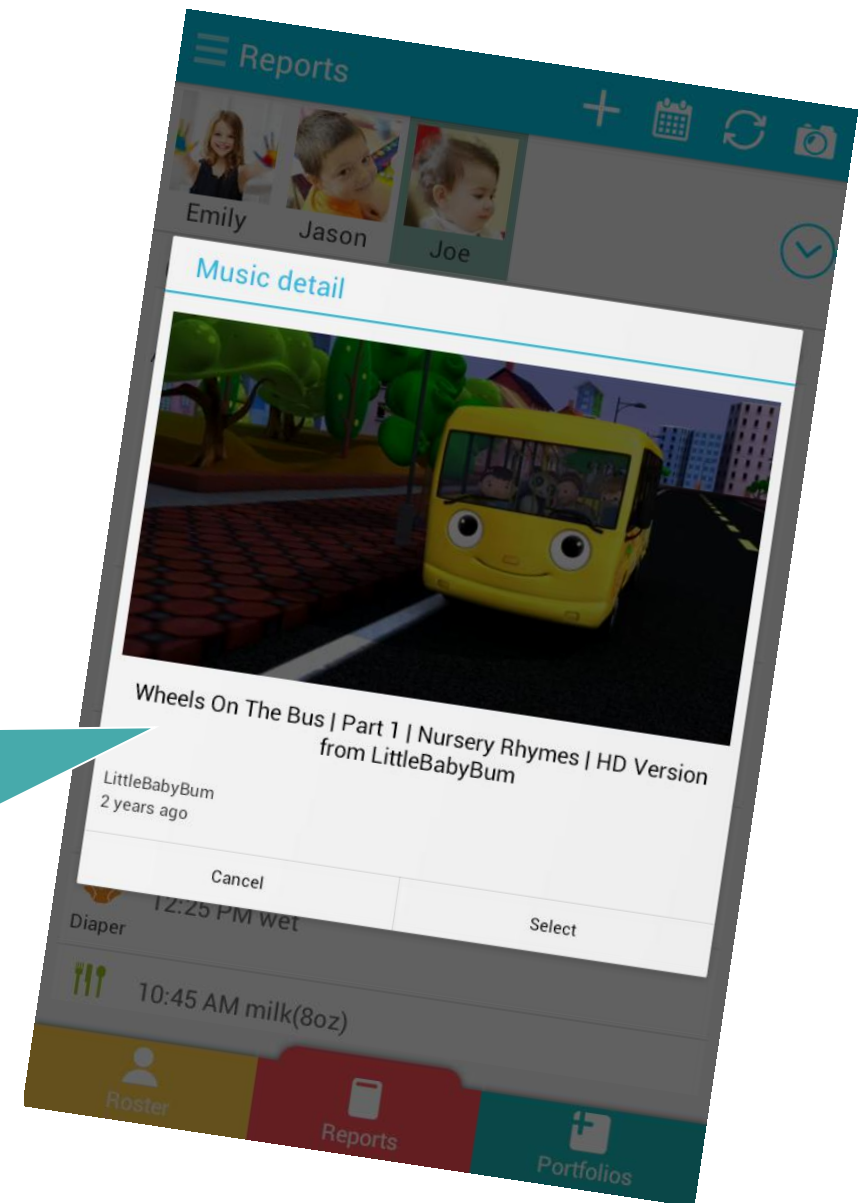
Reports

Emily

Jason

Joe

Music detail

Wheels On The Bus | Part 1 | Nursery Rhymes | HD Version from LittleBabyBum

LittleBabyBum
2 years ago

Cancel

Select

Diaper 12:25 PM wet

10:45 AM milk(8oz)

Roster

Reports

Portfolios